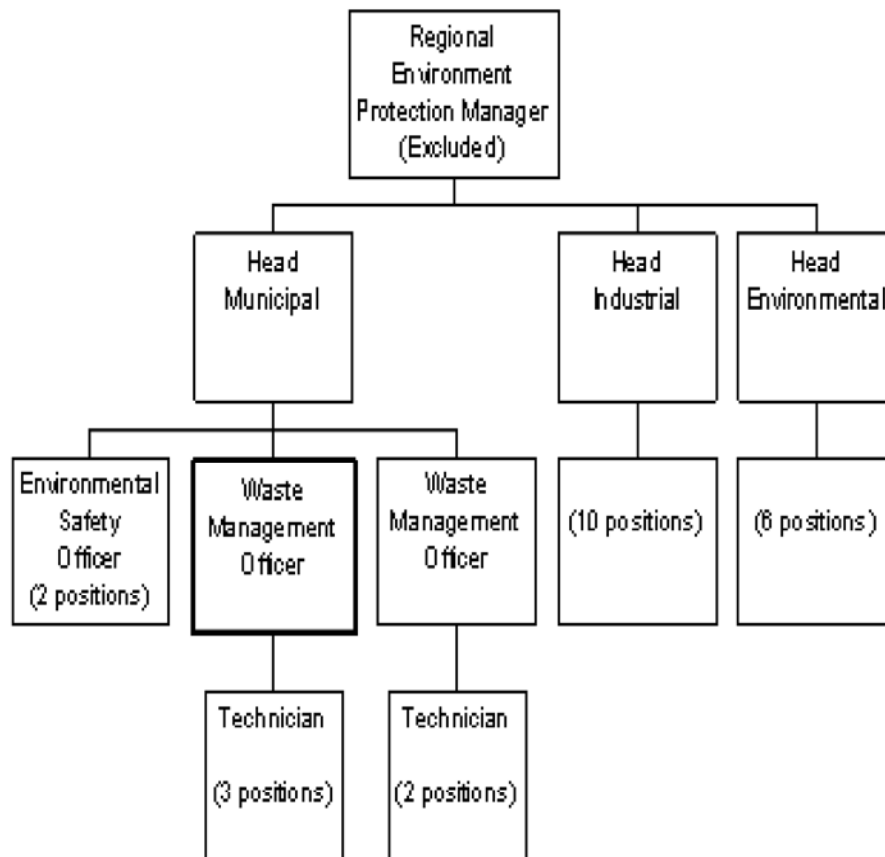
Regional Environment Protection Manager (Excluded)

Head Municipal

Head Industrial

Head Environmental

Environmental Safety Officer (2 positions)

Waste Management Officer

Waste Management Officer

(10 positions)

(6 positions)

Technician

(3 positions)

Technician

(2 positions)